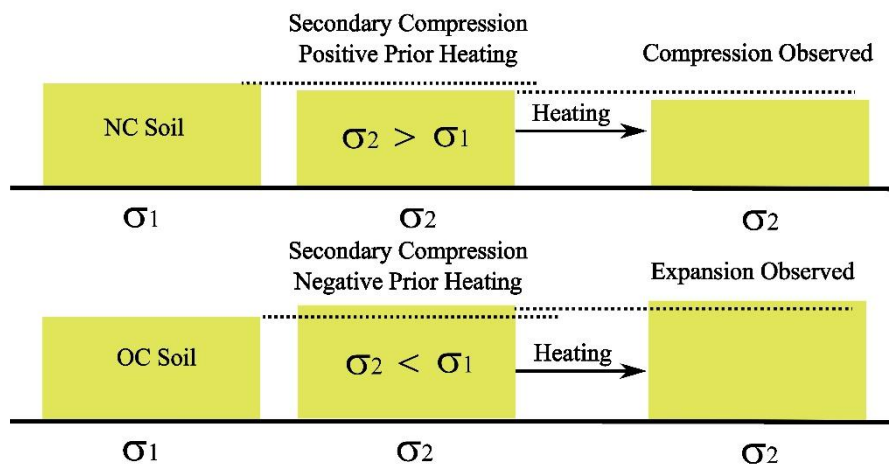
Secondary Compression
Positive Prior Heating

Compression Observed

NC Soil

$\sigma_2 > \sigma_1$

Heating

$\sigma_1$

$\sigma_2$

$\sigma_2$

Secondary Compression
Negative Prior Heating

Expansion Observed

OC Soil

$\sigma_2 < \sigma_1$

Heating

$\sigma_1$

$\sigma_2$

$\sigma_2$